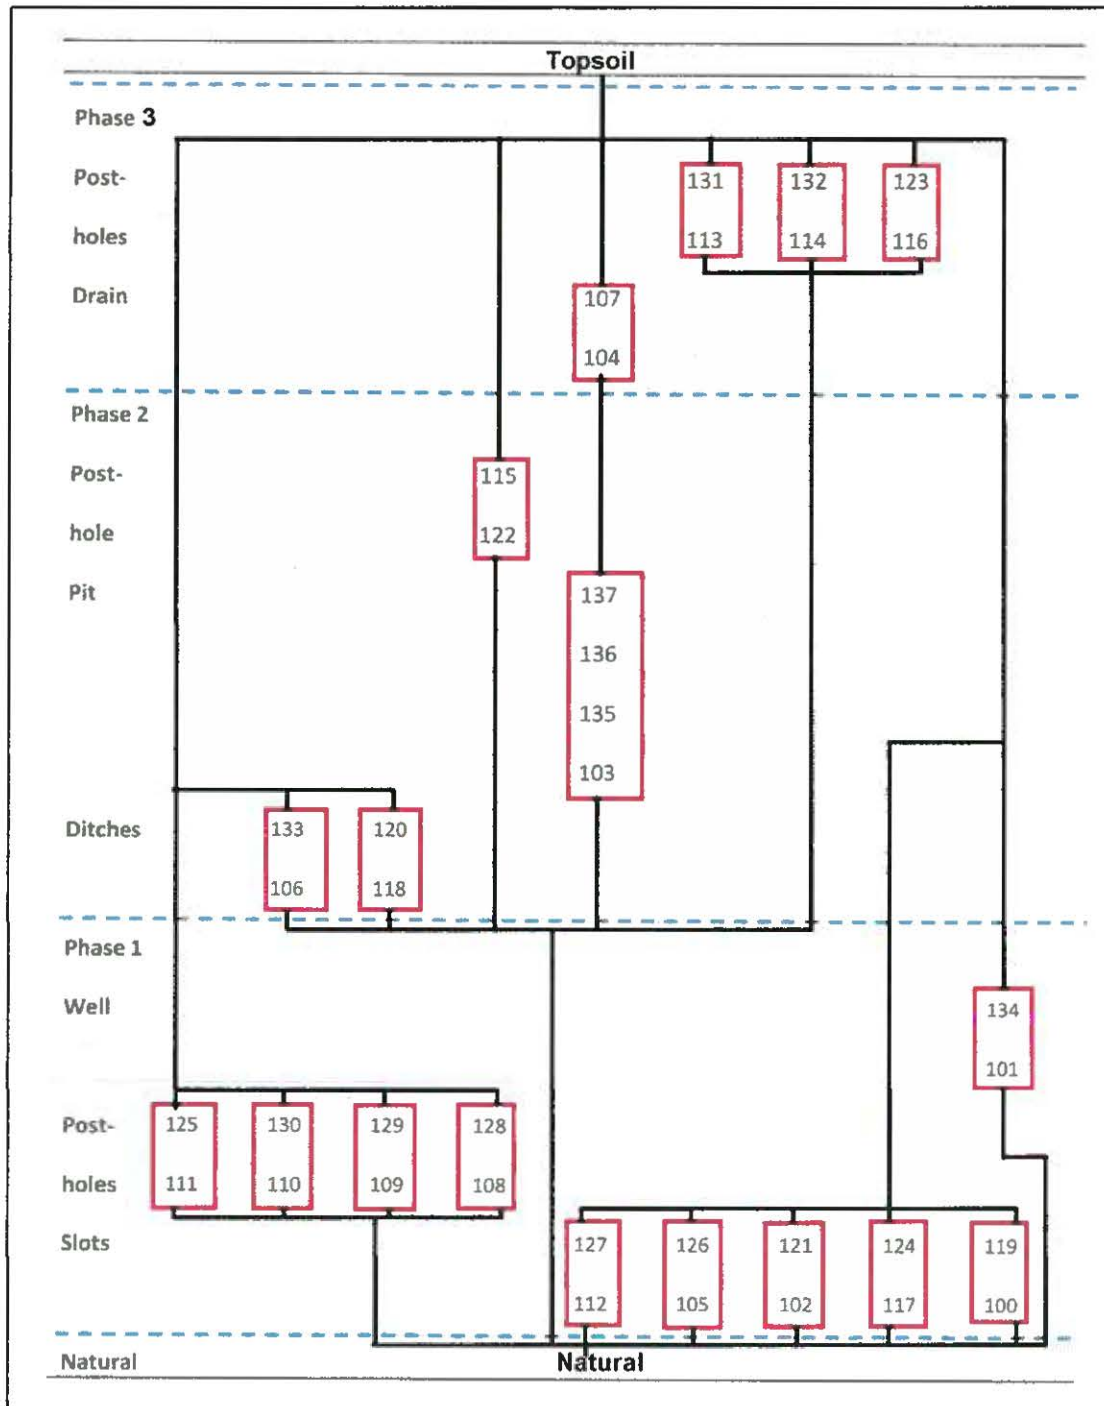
Topsoil

Phase 3

Post-

holes

Drain

131
113

132
114

123
116

107
104

Phase 2

Post-

hole

Pit

115
122

137
136
135
103

Ditches

133
106

120
118

Phase 1

Well

134
101

Post-

holes

Slots

125
111

130
110

129
109

128
108

127
112

126
105

121
102

124
117

119
100

Natural

Natural